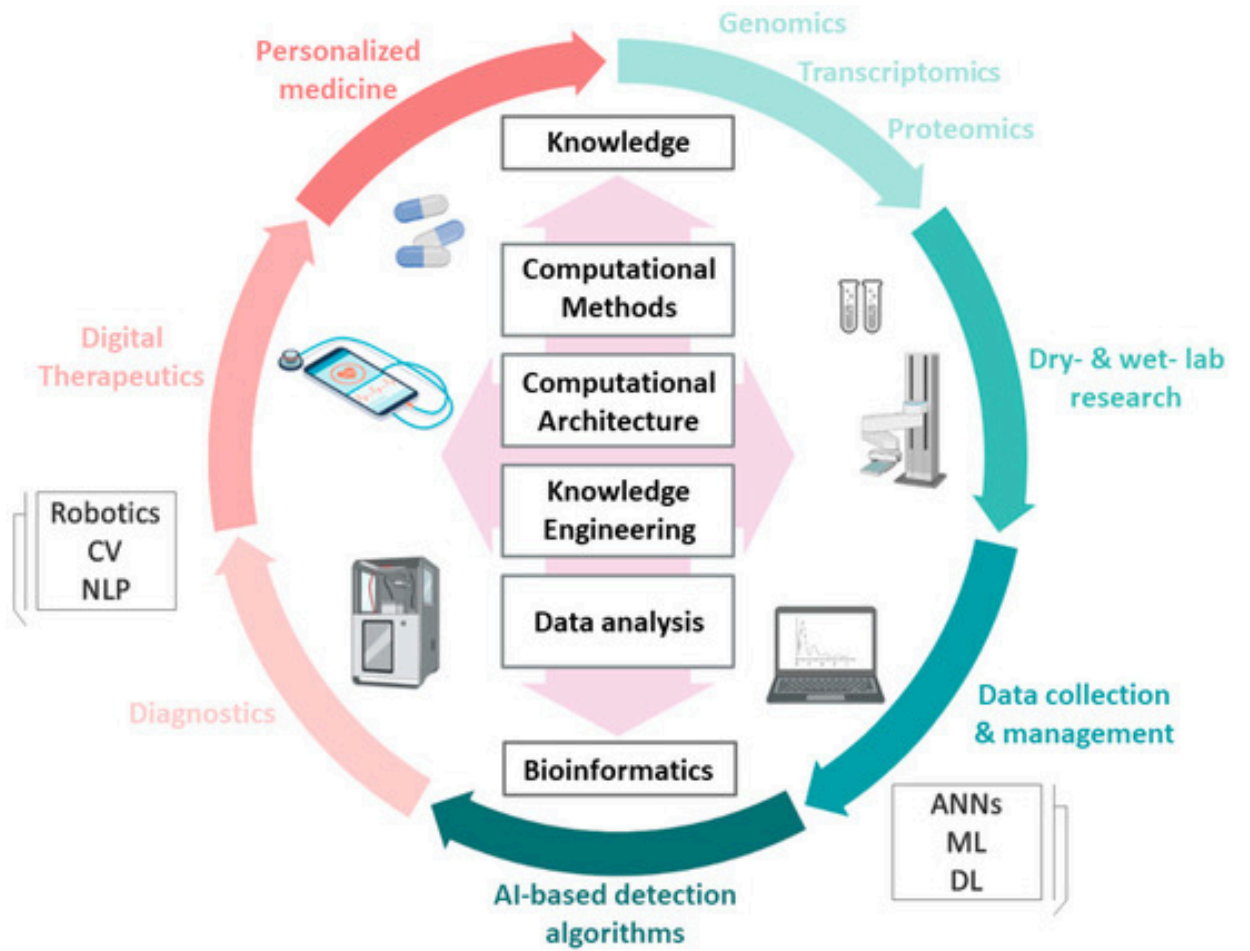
Personalized medicine

Genomics

Transcriptomics

Proteomics

Knowledge

Computational Methods

Computational Architecture

Knowledge Engineering

Data analysis

Bioinformatics

Digital Therapeutics

Dry- & wet- lab research

Robotics
CV
NLP

Data collection & management

Diagnostics

ANNs
ML
DL

AI-based detection algorithms